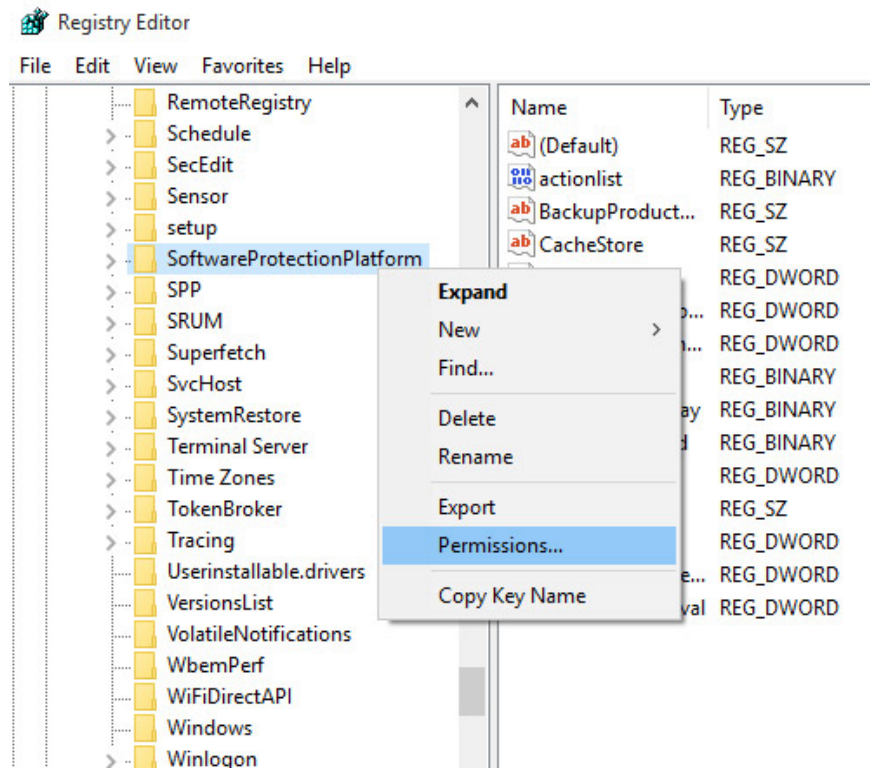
Registry Editor

File Edit View Favorites Help

RemoteRegistry
Schedule
SecEdit
Sensor
setup
SoftwareProtectionPlatform
SPP
SRUM
Superfetch
SvcHost
SystemRestore
Terminal Server
Time Zones
TokenBroker
Tracing
Userinstallable.drivers
VersionsList
VolatileNotifications
WbemPerf
WiFiDirectAPI
Windows
Winlogon

| Name | Type |
|---|---|
| (Default) | REG_SZ |
| actionlist | REG_BINARY |
| BackupProduct... | REG_SZ |
| CacheStore | REG_SZ |
| | REG_DWORD |
| ...o... | REG_DWORD |
| ...n... | REG_DWORD |
| | REG_BINARY |
| ...ay | REG_BINARY |
| ...d | REG_BINARY |
| | REG_DWORD |
| | REG_SZ |
| | REG_DWORD |
| ...e... | REG_DWORD |
| ...val | REG_DWORD |

Expand
New
Find...
Delete
Rename
Export
Permissions...
Copy Key Name